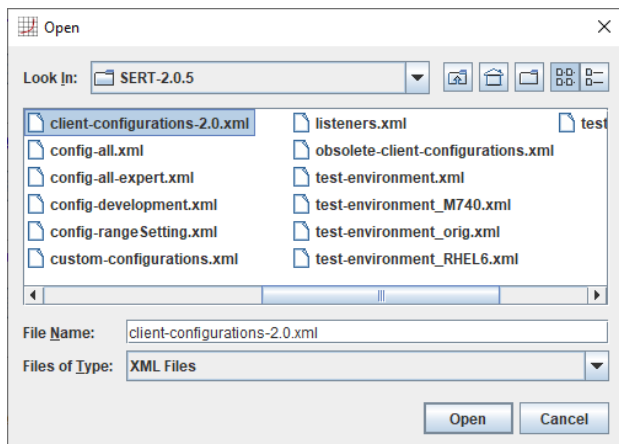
Open

Look In: SERT-2.0.5

client-configurations-2.0.xml
config-all.xml
config-all-expert.xml
config-development.xml
config-rangeSetting.xml
custom-configurations.xml

listeners.xml
obsolete-client-configurations.xml
test-environment.xml
test-environment_M740.xml
test-environment_orig.xml
test-environment_RHEL6.xml

test

File Name: client-configurations-2.0.xml

Files of Type: XML Files

Open Cancel